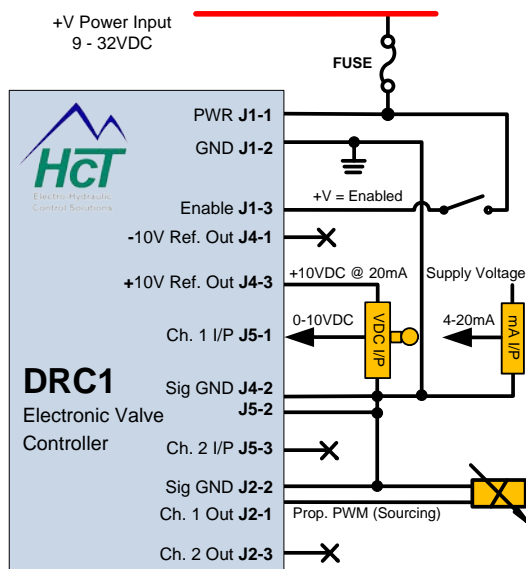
+V Power Input
9 - 32VDC

FUSE

HcT
Electro-Hydraulic Control Solutions

PWR J1-1

GND J1-2

+V = Enabled

Enable J1-3

-10V Ref. Out J4-1

+10V Ref. Out J4-3

+10VDC @ 20mA

Supply Voltage

0-10VDC

VDC I/P

4-20mA

mA I/P

Ch. 1 I/P J5-1

DRC1

Electronic Valve Controller

Sig GND J4-2
J5-2

Ch. 2 I/P J5-3

Sig GND J2-2

Ch. 1 Out J2-1

Prop. PWM (Sourcing)

Ch. 2 Out J2-3